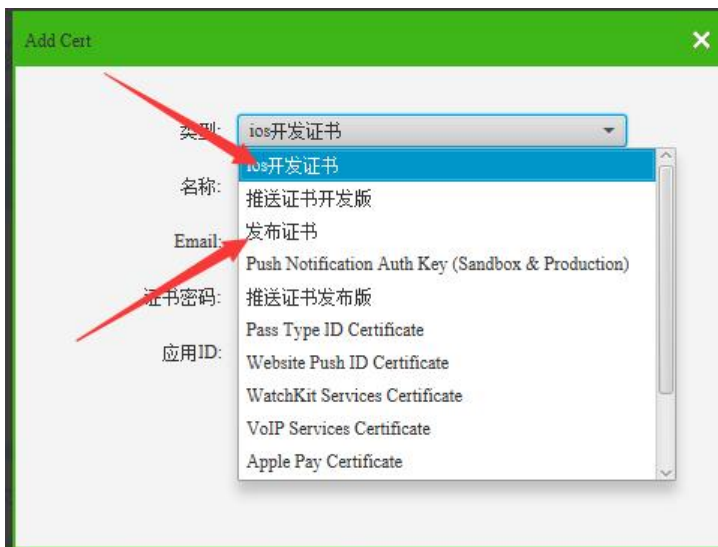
Add Cert

类型: ios开发证书

名称:

Email:

证书密码:

应用ID:

ios开发证书
推送证书开发版
发布证书
Push Notification Auth Key (Sandbox & Production)
推送证书发布版
Pass Type ID Certificate
Website Push ID Certificate
WatchKit Services Certificate
VoIP Services Certificate
Apple Pay Certificate